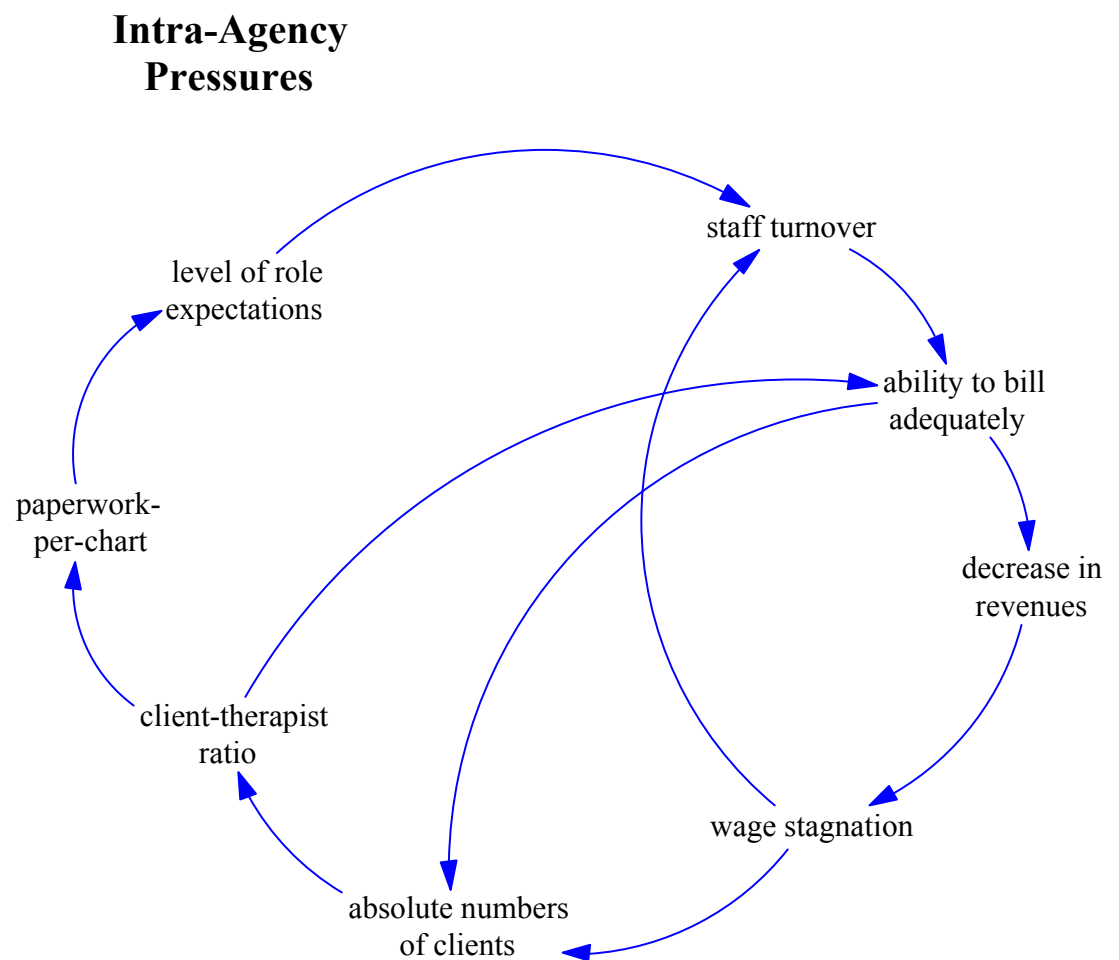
Intra-Agency Pressures

staff turnover

level of role expectations

ability to bill adequately

paperwork-per-chart

decrease in revenues

client-therapist ratio

wage stagnation

absolute numbers of clients